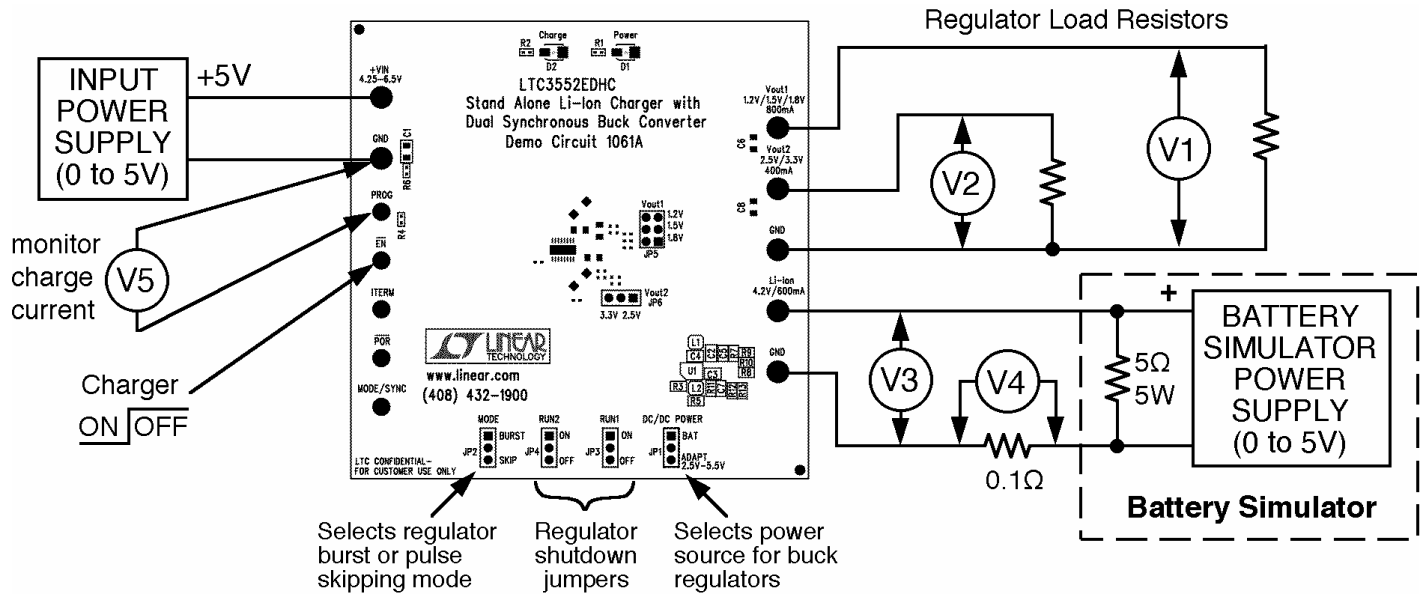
Regulator Load Resistors

INPUT POWER SUPPLY (0 to 5V)

+5V

monitor charge current

V5

Charger

ON OFF

R2 Charge D2 R1 Power D1

+VIN 4.25-6.5V

GND

C1

R6

PROG

R4

$\overline{EN}$

ITERM

$\overline{POR}$

MODE/SYNC

LTC3552EDHC
Stand Alone Li-Ion Charger with
Dual Synchronous Buck Converter
Demo Circuit 1061A

Vout1 1.2V 1.5V 1.8V JP5

Vout2 JP6 3.3V 2.5V

LINEAR TECHNOLOGY

www.linear.com
(408) 432-1900

L1 C4 U1 L2 C3 R3 R5 R9 R10 R8

MODE JP2 BURST SKIP

RUN2 JP4 ON OFF

RUN1 JP3 ON OFF

DC/DC POWER JP1 BAT ADAPT 2.5V-5.5V

LTC CONFIDENTIAL-
FOR CUSTOMER USE ONLY

Vout1 1.2V/1.5V/1.8V 800mA

C6

Vout2 2.5V/3.3V 400mA

C8

GND

Li-Ion 4.2V/600mA

GND

V1

V2

V3

V4

0.1Ω

+

5Ω 5W

BATTERY SIMULATOR POWER SUPPLY (0 to 5V)

Battery Simulator

Selects regulator burst or pulse skipping mode

Regulator shutdown jumpers

Selects power source for buck regulators